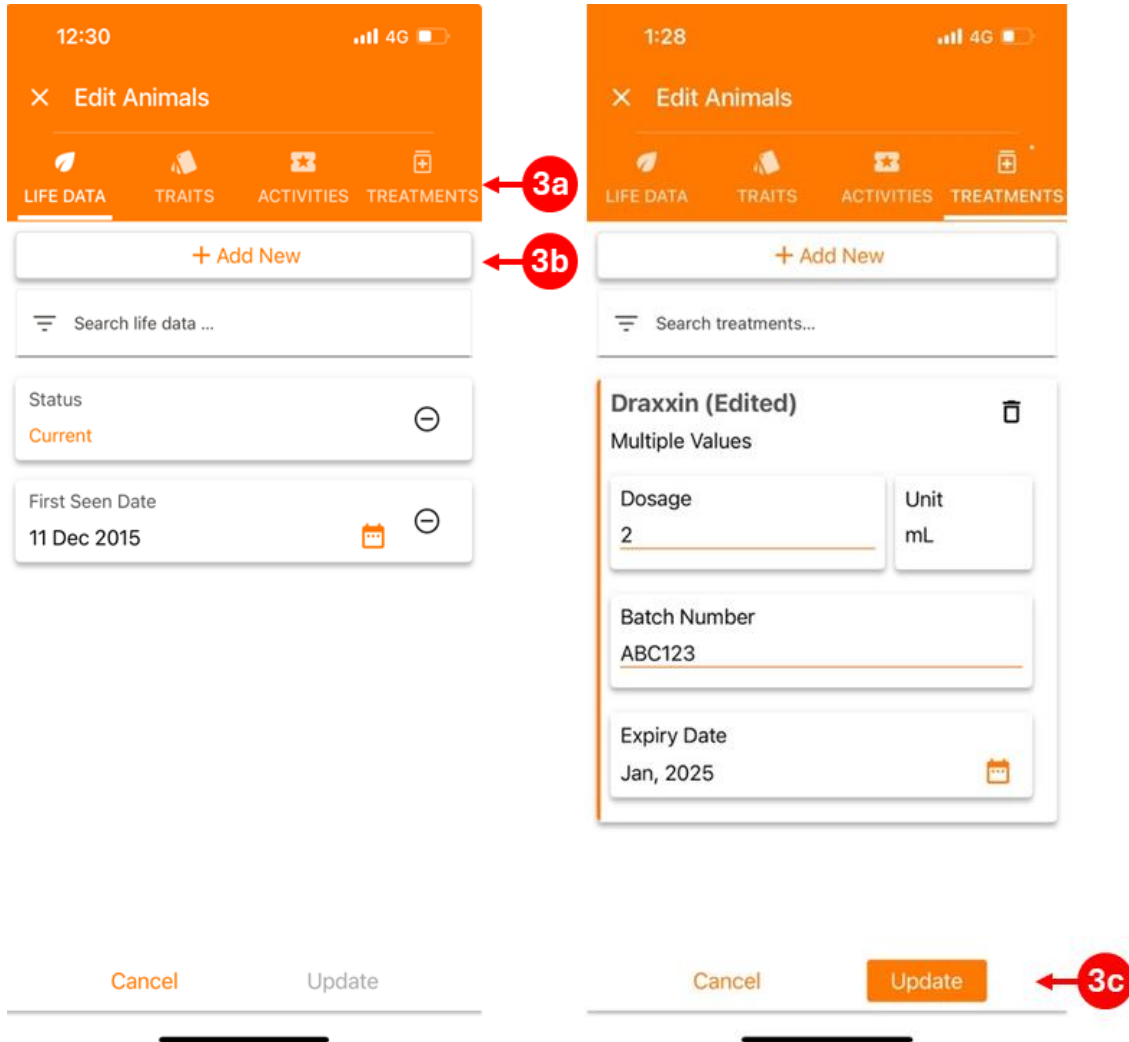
12:30 4G

× Edit Animals

LIFE DATA TRAITS ACTIVITIES TREATMENTS

3a

+ Add New

3b

Search life data ...

Status
Current

First Seen Date
11 Dec 2015

Cancel Update

1:28 4G

× Edit Animals

LIFE DATA TRAITS ACTIVITIES TREATMENTS

+ Add New

Search treatments...

Draxxin (Edited)
Multiple Values

Dosage
2

Unit
mL

Batch Number
ABC123

Expiry Date
Jan, 2025

Cancel Update

3c